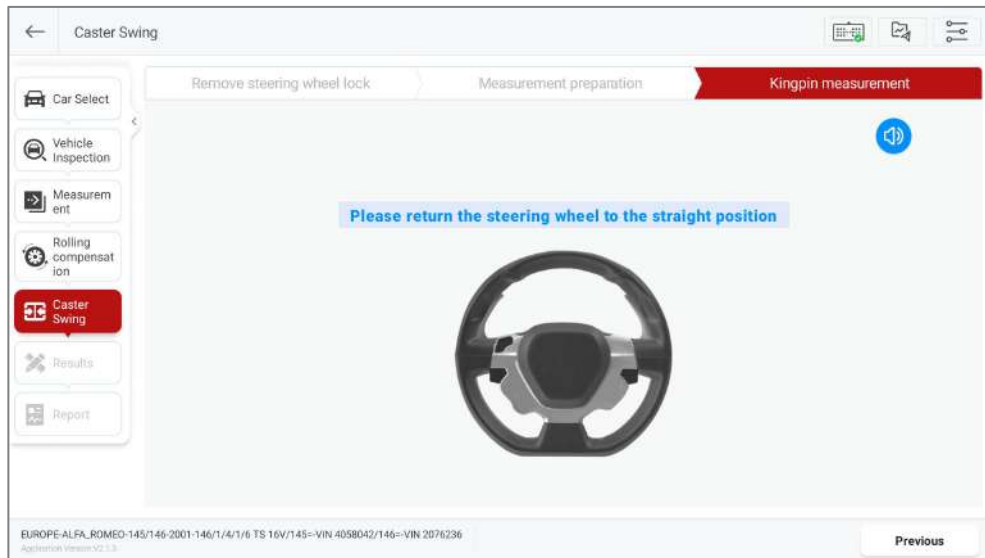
Caster Swing

Car Select

Vehicle Inspection

Measurement

Rolling compensation

Caster Swing

Results

Report

Remove steering wheel lock

Measurement preparation

Kingpin measurement

Please return the steering wheel to the straight position

EUROPE-ALFA_ROMEO-145/146-2001-146/1/4/1/6 TS 16V/145=-VIN 4058042/146=-VIN 2076236

Application Version V2.1.3

Previous